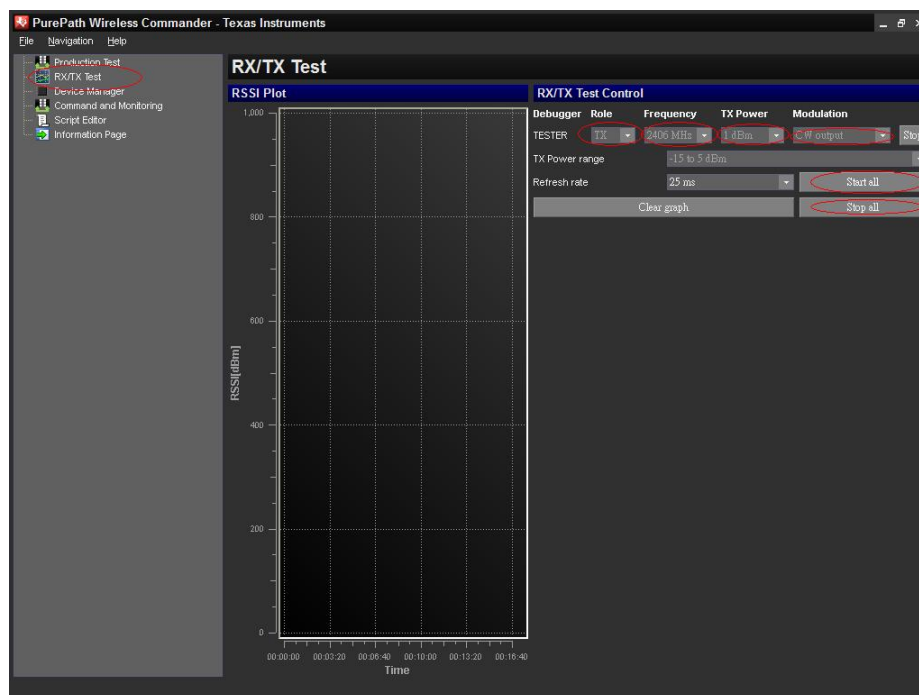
PurePath Wireless Commander - Texas Instruments

File Navigation Help

Production Test
RX/TX Test
Device Manager
Command and Monitoring
Script Editor
Information Page

RX/TX Test

RSSI Plot

1,000
800
600
400
200
0

RSSI[dBm]

00:00:00 00:03:20 00:06:40 00:10:00 00:13:20 00:16:40
Time

RX/TX Test Control

| Debugger | Role | Frequency | TX Power | Modulation | |
|---|---|---|---|---|---|
| TESTER | TX | 2406 MHz | 1 dBm | CW output | Stop |

TX Power range -15 to 5 dBm

Refresh rate 25 ms

Start all

Clear graph

Stop all